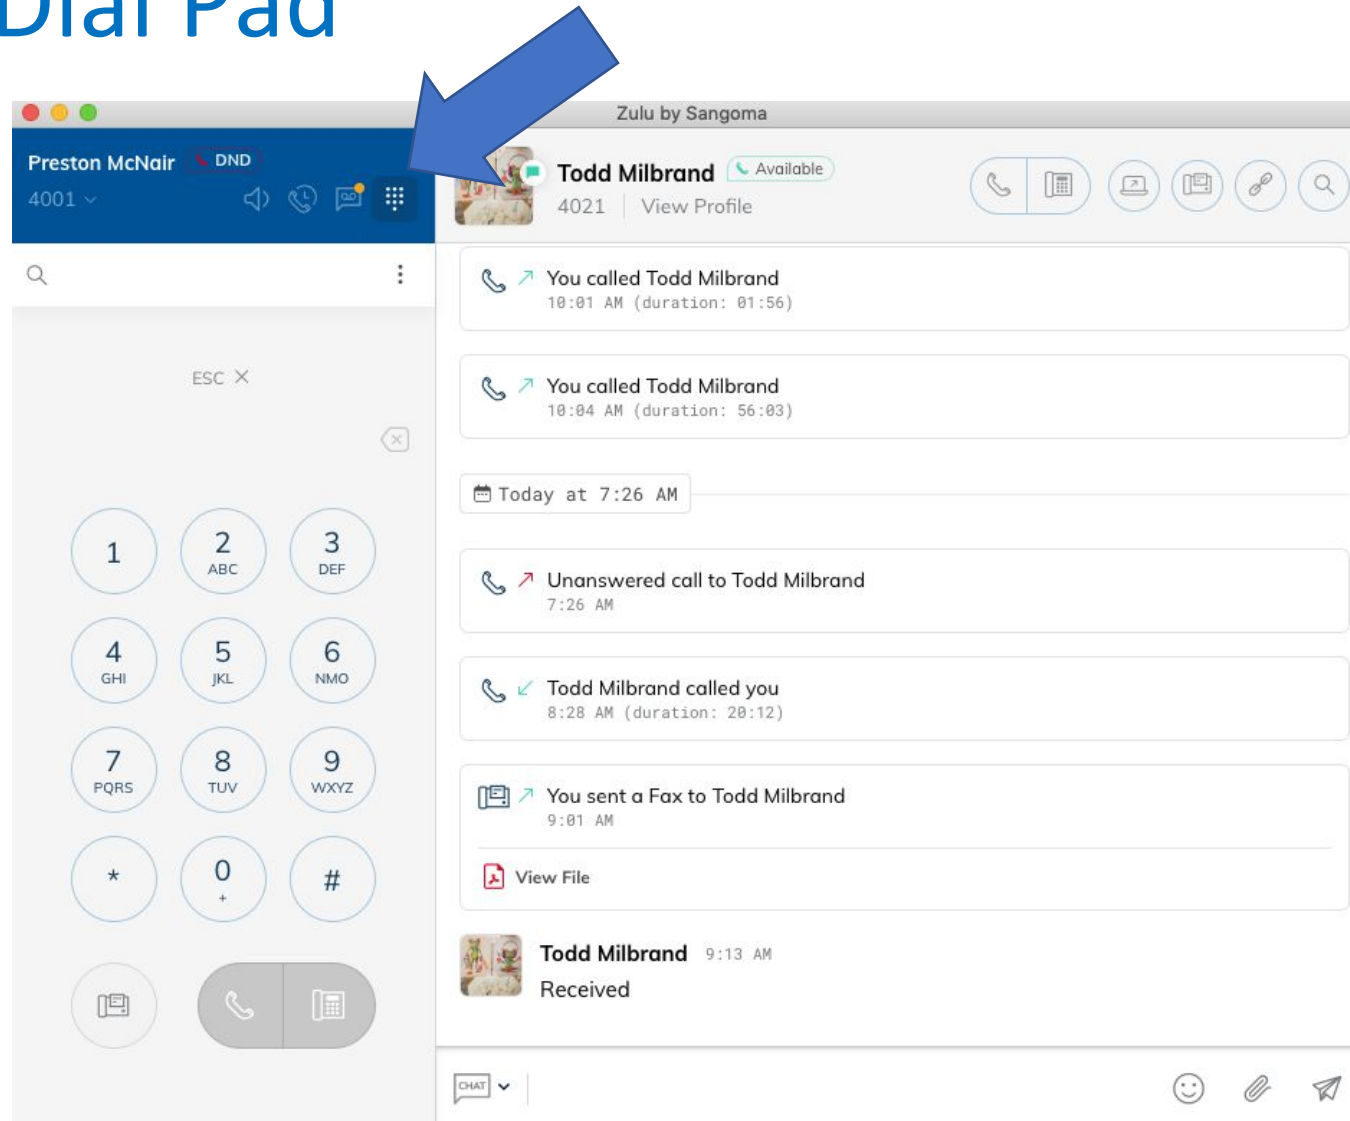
Dial Pad

Zulu by Sangoma

Preston McNair DND
4001

ESC ×

1
2 ABC
3 DEF
4 GHI
5 JKL
6 NMO
7 PQRS
8 TUV
9 WXYZ
*
0 +
#

Todd Milbrand Available
4021 | View Profile

You called Todd Milbrand
10:01 AM (duration: 01:56)

You called Todd Milbrand
10:04 AM (duration: 56:03)

Today at 7:26 AM

Unanswered call to Todd Milbrand
7:26 AM

Todd Milbrand called you
8:28 AM (duration: 20:12)

You sent a Fax to Todd Milbrand
9:01 AM

View File

Todd Milbrand 9:13 AM
Received

CHAT